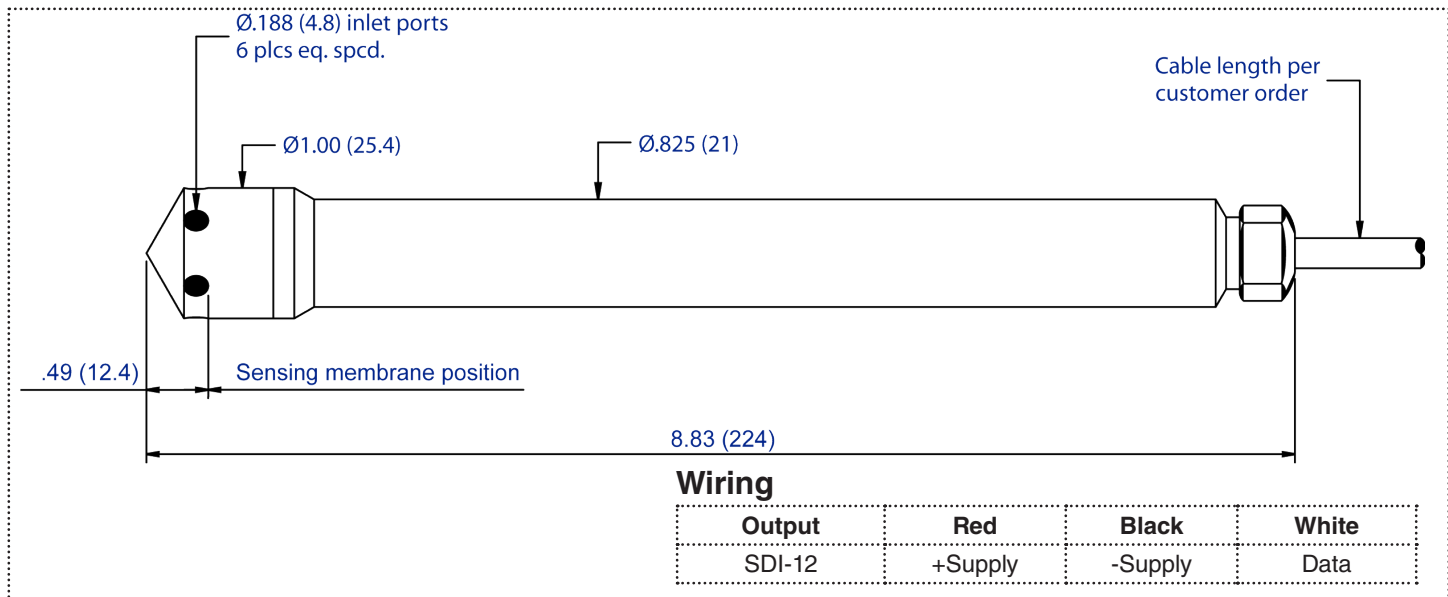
Ø.188 (4.8) inlet ports
6 plcs eq. spcd.

Cable length per
customer order

Ø1.00 (25.4)

Ø.825 (21)

.49 (12.4)

Sensing membrane position

8.83 (224)

Wiring

| Output | Red | Black | White |
|---|---|---|---|
| SDI-12 | +Supply | -Supply | Data |